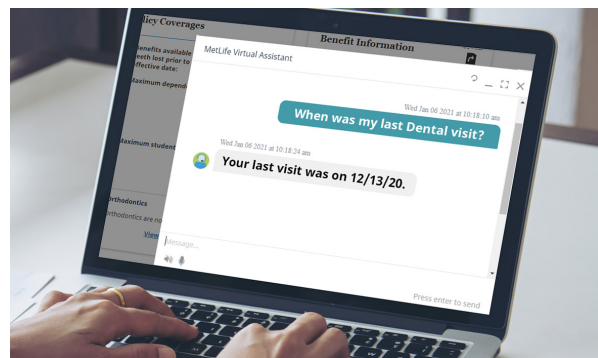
licy Coverages

Benefit Information

enefits available eeth lost prior to ffective date:

Maximum depend

Maximum student

rthodontics

rthodontics are no

View

MetLife Virtual Assistant

Wed Jan 06 2021 at 10:18:10 am

When was my last Dental visit?

Wed Jan 06 2021 at 10:18:24 am

Your last visit was on 12/13/20.

Message...

Press enter to send